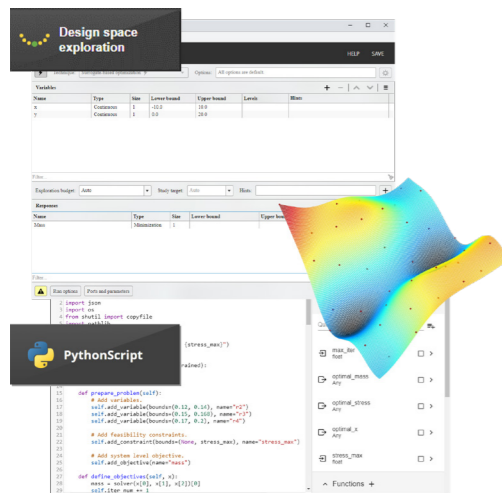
Design space exploration

HELP SAVE

Technique: Surrogate based optimization Options: All options are default

Variables

| Name | Type | Size | Lower bound | Upper bound | Levels | Hints |
|---|---|---|---|---|---|---|
| x | Continuous | 1 | -10.0 | 10.0 | | |
| y | Continuous | 1 | 0.0 | 20.0 | | |

Filter...

Exploration budget: Auto Study target: Auto Hints:

Responses

| Name | Type | Size | Lower bound | Upper bound |
|---|---|---|---|---|
| Mass | Minimization | 1 | | |

Filter...

Run options Ports and parameters

PythonScript

1 import json
2 import os
3 from shutil import copyfile
4 import math
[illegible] (stress_max)")
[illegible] rained):

def prepare_problem(self):
    # Add variables.
    self.add_variable(bounds=(0.12, 0.14), name="r2")
    self.add_variable(bounds=(0.15, 0.168), name="r3")
    self.add_variable(bounds=(0.17, 0.2), name="r4")

    # Add feasibility constraints.
    self.add_constraint(bounds=(None, stress_max), name="stress_max")

    # Add system level objective.
    self.add_objective(name="mass")

def define_objectives(self, x):
    mass = solver(x[0], x[1], x[2])[0]
    self.iter_num += 1

max_iter
float

optimal_mass
Any

optimal_stress
Any

optimal_x
Any

stress_max
float

Functions +